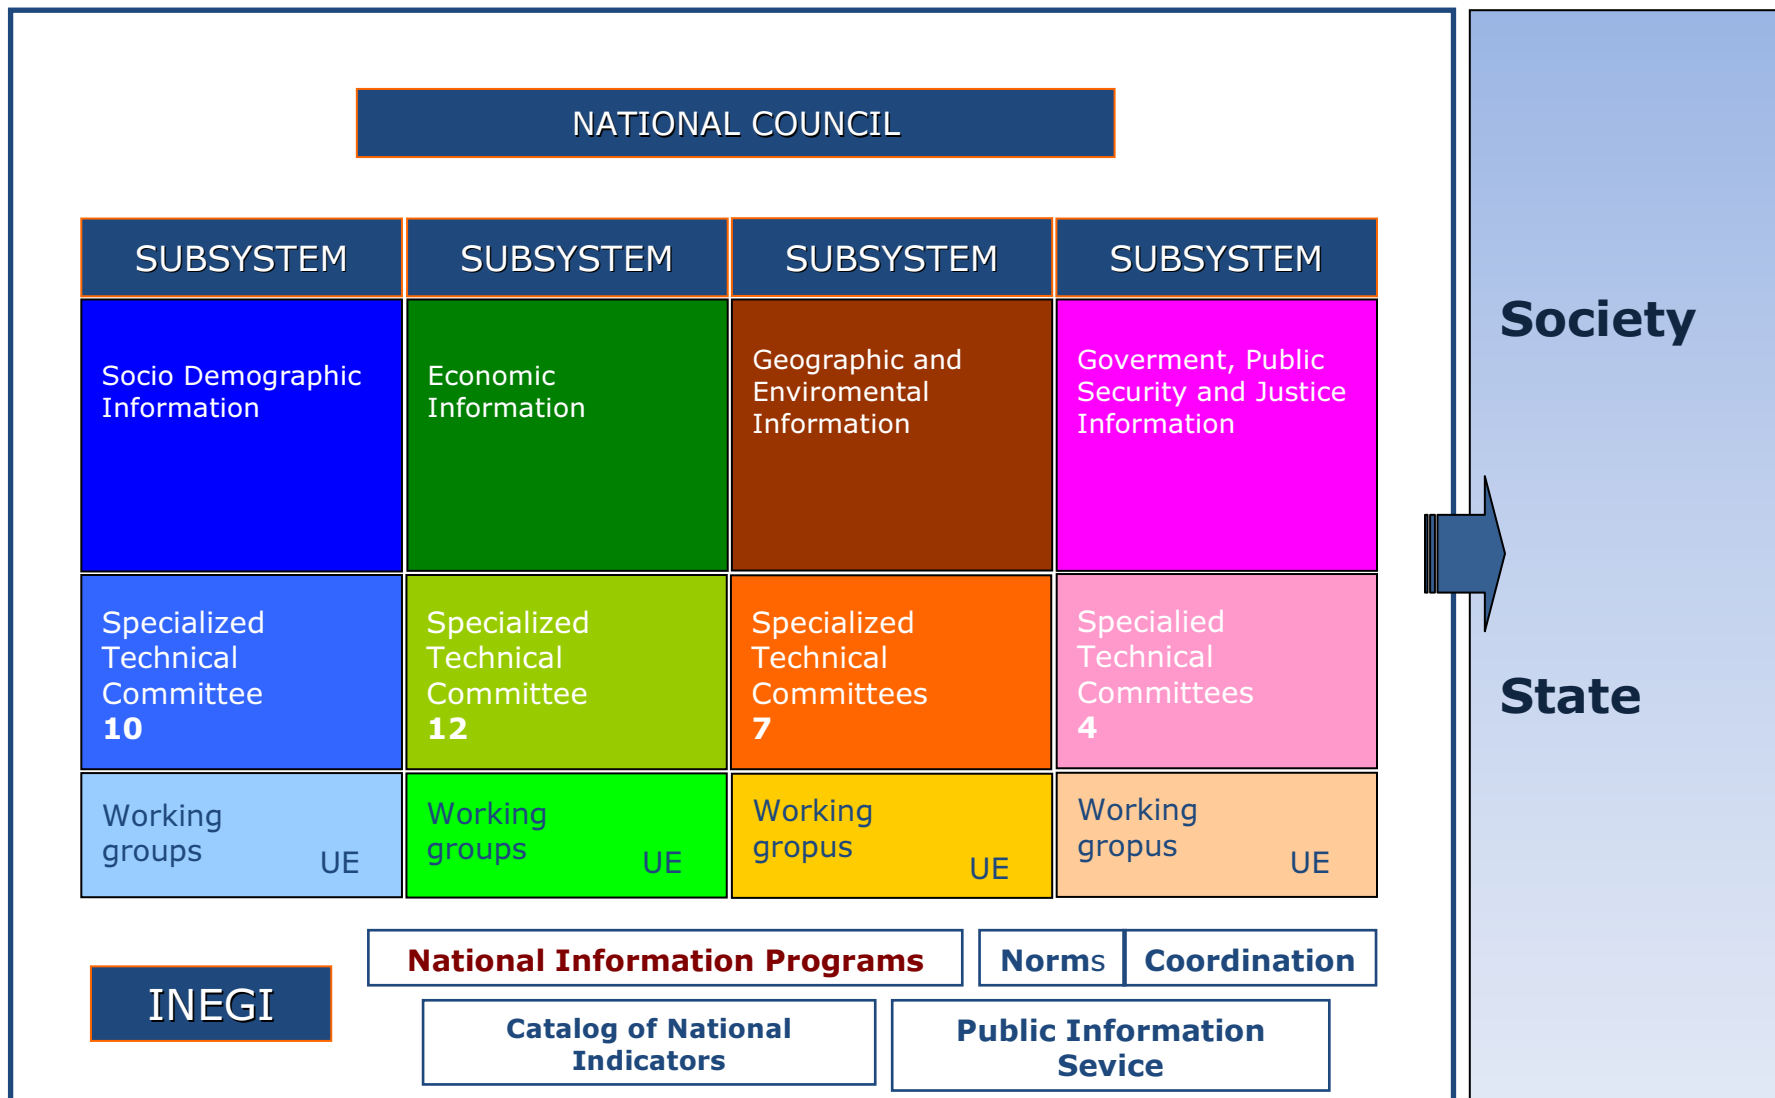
NATIONAL COUNCIL

| SUBSYSTEM | SUBSYSTEM | SUBSYSTEM | SUBSYSTEM |
|---|---|---|---|
| Socio Demographic Information | Economic Information | Geographic and Enviromental Information | Goverment, Public Security and Justice Information |
| Specialized Technical Committee **10** | Specialized Technical Committee **12** | Specialized Technical Committees **7** | Specialied Technical Committees **4** |
| Working groups UE | Working groups UE | Working gropus UE | Working gropus UE |

Society

State

INEGI

National Information Programs

Norms

Coordination

Catalog of National Indicators

Public Information Sevice